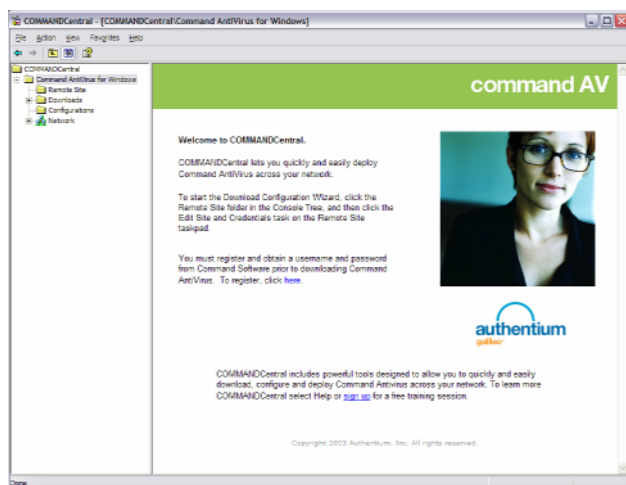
COMMANDCentral - [COMMANDCentral\Command AntiVirus for Windows]

File Action View Favorites Help

COMMANDCentral
Command AntiVirus for Windows
Remote Site
Downloads
Configurations
Network

command AV

Welcome to COMMANDCentral.

COMMANDCentral lets you quickly and easily deploy Command AntiVirus across your network.

To start the Download Configuration Wizard, click the Remote Site folder in the Console Tree, and then click the Edit Site and Credentials task on the Remote Site taskpad.

You must register and obtain a username and password from Command Software prior to downloading Command AntiVirus. To register, click here.

authentium
galileo

COMMANDCentral includes powerful tools designed to allow you to quickly and easily download, configure and deploy Command Antivirus across your network. To learn more COMMANDCentral select Help or sign up for a free training session.

Copyright 2003 Authentium, Inc. All rights reserved.

Done